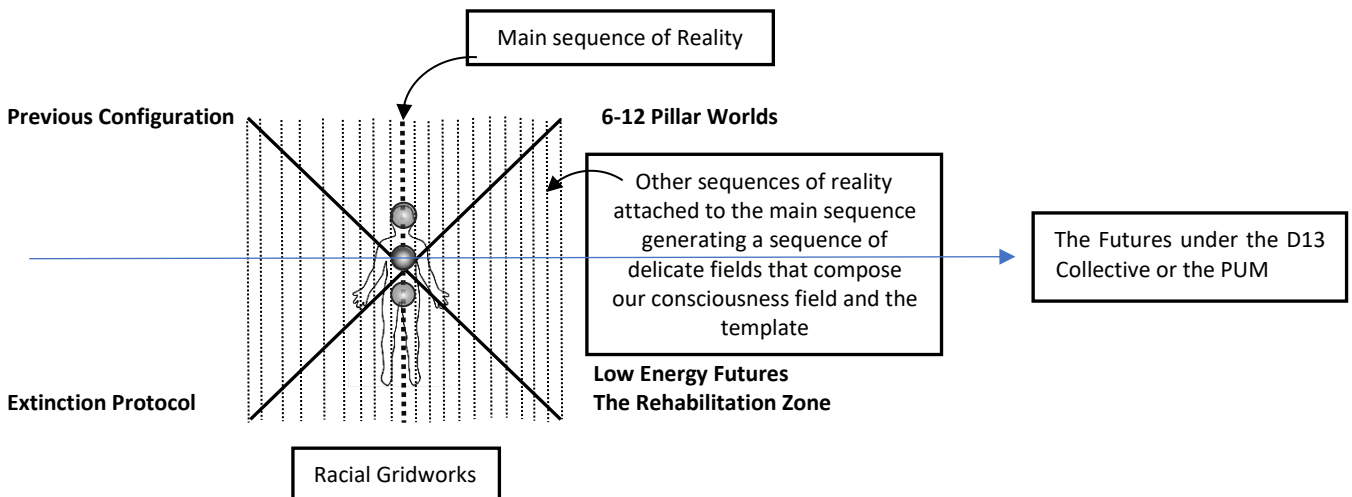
Main sequence of Reality

Previous Configuration

6-12 Pillar Worlds

Other sequences of reality attached to the main sequence generating a sequence of delicate fields that compose our consciousness field and the template

The Futures under the D13 Collective or the PUM

Low Energy Futures
The Rehabilitation Zone

Extinction Protocol

Racial Gridworks